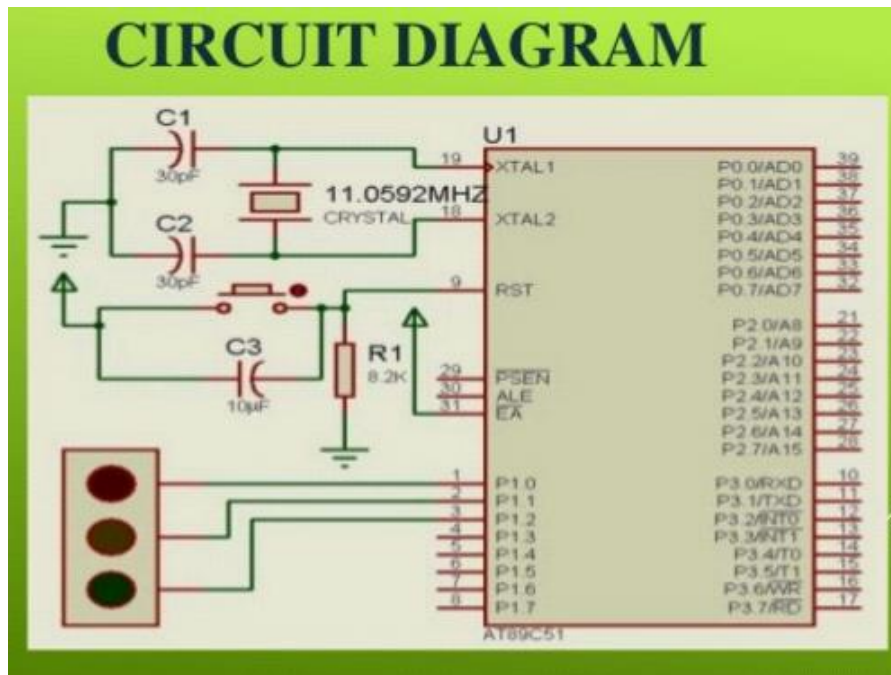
CIRCUIT DIAGRAM

C1
30pF
C2
30pF
11.0592MHZ
CRYSTAL
C3
10µF
R1
8.2K

U1
19 XTAL1
18 XTAL2
9 RST
29 PSEN
30 ALE
31 EA
1 P1.0
2 P1.1
3 P1.2
4 P1.3
5 P1.4
6 P1.5
7 P1.6
8 P1.7

P0.0/AD0 39
P0.1/AD1 38
P0.2/AD2 37
P0.3/AD3 36
P0.4/AD4 35
P0.5/AD5 34
P0.6/AD6 33
P0.7/AD7 32
P2.0/A8 21
P2.1/A9 22
P2.2/A10 23
P2.3/A11 24
P2.4/A12 25
P2.5/A13 26
P2.6/A14 27
P2.7/A15 28
P3.0/RXD 10
P3.1/TXD 11
P3.2/INT0 12
P3.3/INT1 13
P3.4/T0 14
P3.5/T1 15
P3.6/WR 16
P3.7/RD 17
AT89C51